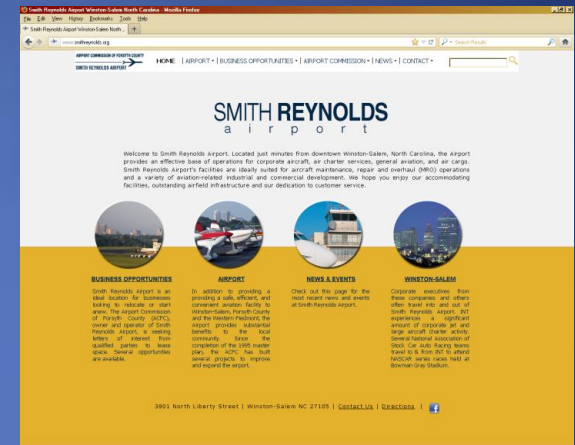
Smith Reynolds Airport Winston-Salem North Carolina - Mozilla Firefox

File Edit View History Bookmarks Tools Help

Smith Reynolds Airport Winston-Salem North ... +

www.smithreynolds.org

Search Results

AIRPORT COMMISSION OF FORSYTH COUNTY
SMITH REYNOLDS AIRPORT

HOME | AIRPORT • | BUSINESS OPPORTUNITIES • | AIRPORT COMMISSION • | NEWS • | CONTACT •

SMITH REYNOLDS
airport

Welcome to Smith Reynolds Airport. Located just minutes from downtown Winston-Salem, North Carolina, the Airport provides an effective base of operations for corporate aircraft, air charter services, general aviation, and air cargo. Smith Reynolds Airport's facilities are ideally suited for aircraft maintenance, repair and overhaul (MRO) operations and a variety of aviation-related industrial and commercial development. We hope you enjoy our accommodating facilities, outstanding airfield infrastructure and our dedication to customer service.

BUSINESS OPPORTUNITIES

Smith Reynolds Airport is an ideal location for businesses looking to relocate or start anew. The Airport Commission of Forsyth County (ACFC), owner and operator of Smith Reynolds Airport, is seeking letters of interest from qualified parties to lease space. Several opportunities are available.

AIRPORT

In addition to providing a providing a safe, efficient, and convenient aviation facility to Winston-Salem, Forsyth County and the Western Piedmont, the Airport provides substantial benefits to the local community. Since the completion of the 1995 master plan, the ACFC has built several projects to improve and expand the airport.

NEWS & EVENTS

Check out this page for the most recent news and events at Smith Reynolds Airport.

WINSTON-SALEM

Corporate executives from these companies and others often travel into and out of Smith Reynolds Airport. INT experiences a significant amount of corporate jet and large aircraft charter activity. Several National Association of Stock Car Auto Racing teams travel to & from INT to attend NASCAR series races held at Bowman Gray Stadium.

3801 North Liberty Street | Winston-Salem NC 27105 | Contact Us | Directions |